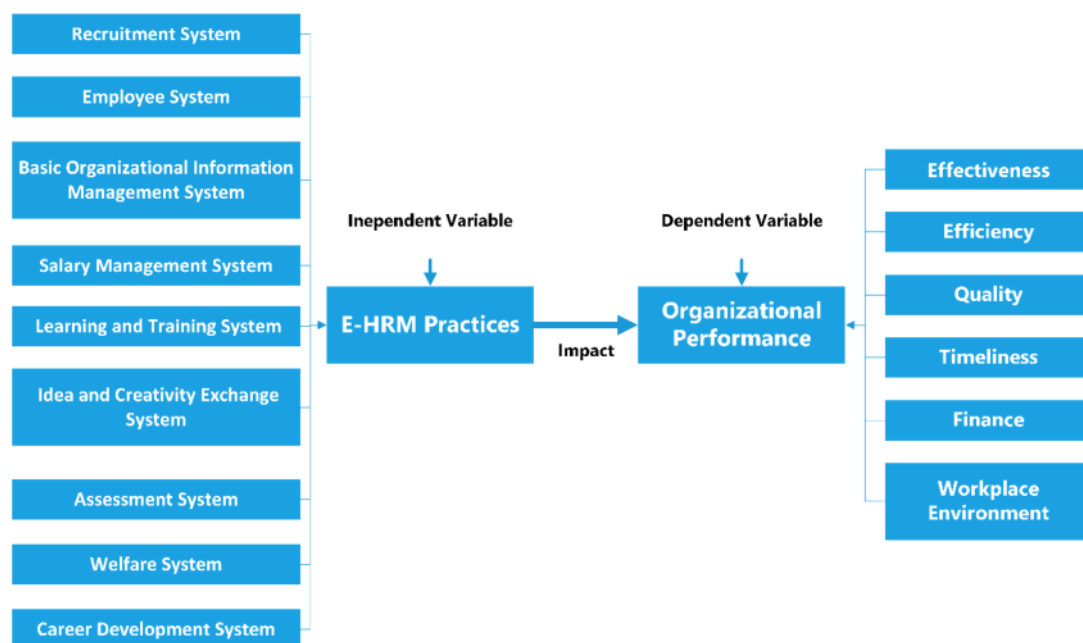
Recruitment System

Employee System

Basic Organizational Information Management System

Salary Management System

Learning and Training System

Idea and Creativity Exchange System

Assessment System

Welfare System

Career Development System

Inependent Variable

E-HRM Practices

Impact

Dependent Variable

Organizational Performance

Effectiveness

Efficiency

Quality

Timeliness

Finance

Workplace Environment